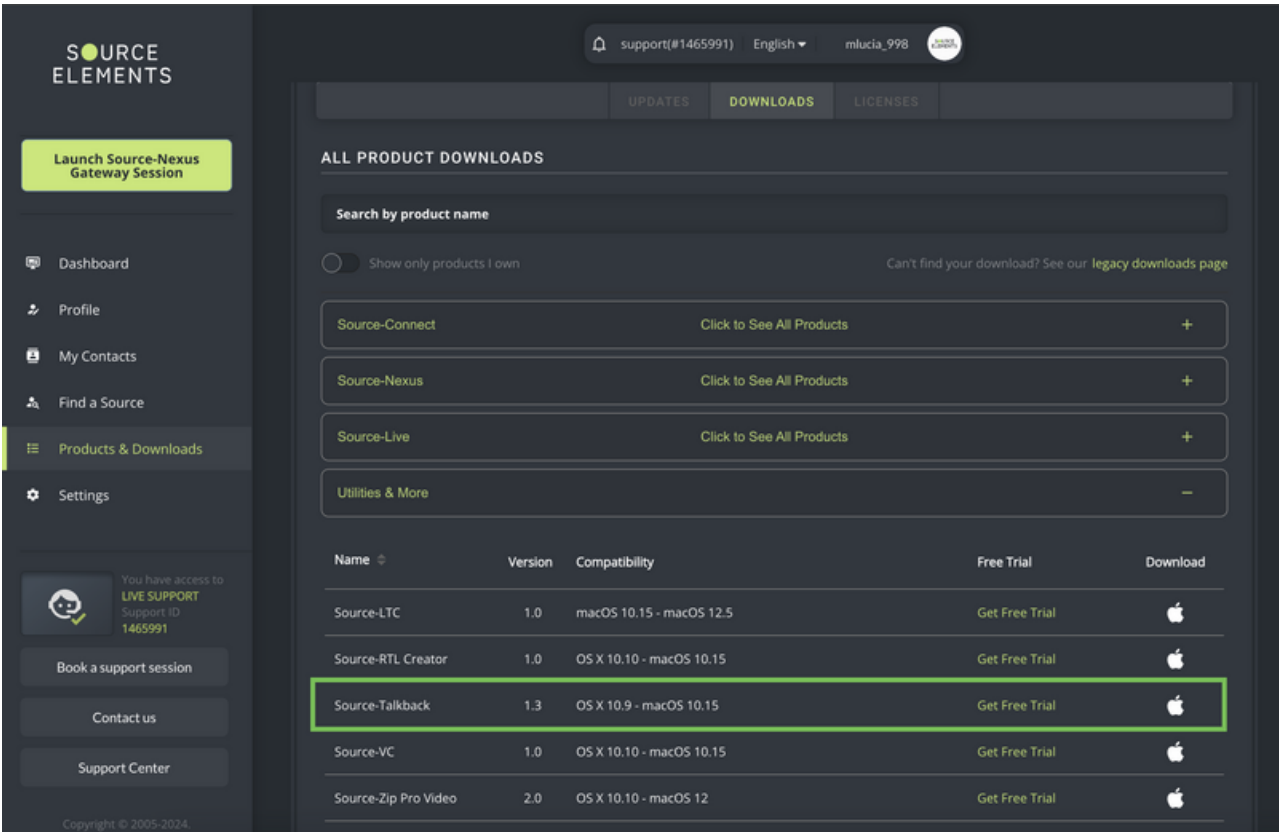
SOURCE ELEMENTS

support(#1465991) English ▾ mlucia_998

UPDATES DOWNLOADS LICENSES

Launch Source-Nexus Gateway Session

Dashboard
Profile
My Contacts
Find a Source
Products & Downloads
Settings

You have access to LIVE SUPPORT Support ID 1465991

Book a support session
Contact us
Support Center

Copyright © 2005-2024.

ALL PRODUCT DOWNLOADS

Search by product name

Show only products I own

Can't find your download? See our legacy downloads page

Source-Connect Click to See All Products +

Source-Nexus Click to See All Products +

Source-Live Click to See All Products +

Utilities & More −

| Name | Version | Compatibility | Free Trial | Download |
|---|---|---|---|---|
| Source-LTC | 1.0 | macOS 10.15 - macOS 12.5 | Get Free Trial | |
| Source-RTL Creator | 1.0 | OS X 10.10 - macOS 10.15 | Get Free Trial | |
| Source-Talkback | 1.3 | OS X 10.9 - macOS 10.15 | Get Free Trial | |
| Source-VC | 1.0 | OS X 10.10 - macOS 10.15 | Get Free Trial | |
| Source-Zip Pro Video | 2.0 | OS X 10.10 - macOS 12 | Get Free Trial | |